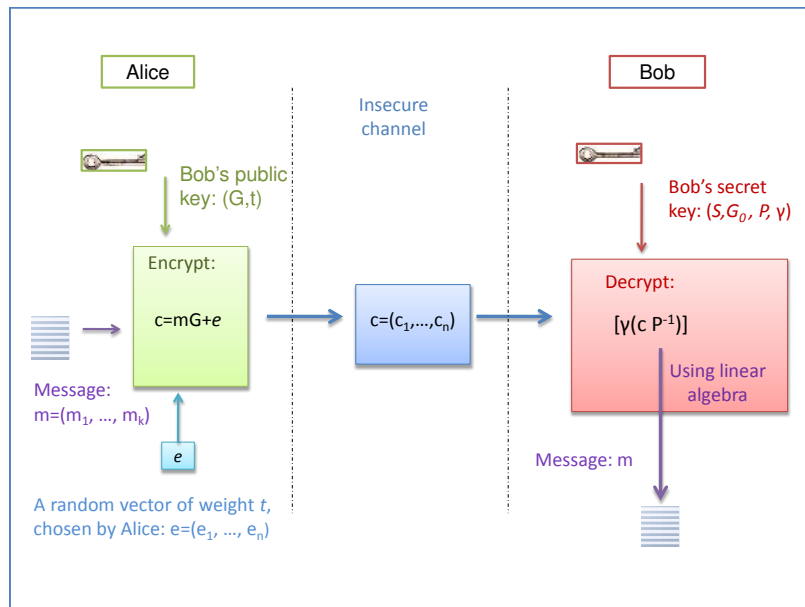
Alice

Insecure channel

Bob

Bob's public key: (G,t)

Bob's secret key: ($S$,$G_0$, $P$, γ)

Encrypt:

c=mG+$e$

c=($c_1$,…,$c_n$)

Decrypt:

[γ(c $P^{-1}$)]

Using linear algebra

Message: m=($m_1$, …, $m_k$)

$e$

Message: m

A random vector of weight $t$, chosen by Alice: e=($e_1$, …, $e_n$)